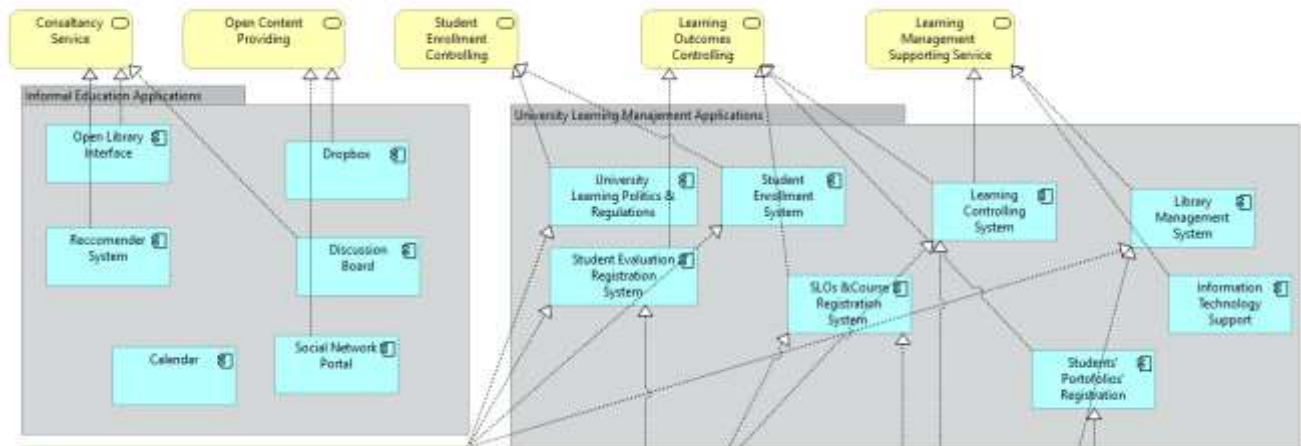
Consultancy Service

Open Content Providing

Student Enrollment Controlling

Learning Outcomes Controlling

Learning Management Supporting Service

Informal Education Applications

Open Library Interface

Dropbox

Reccomender System

Discussion Board

Calendar

Social Network Portal

University Learning Management Applications

University Learning Politics & Regulations

Student Enrollment System

Learning Controlling System

Library Management System

Student Evaluation Registration System

SLOs &Course Registration System

Information Technology Support

Students' Portfolios' Registration